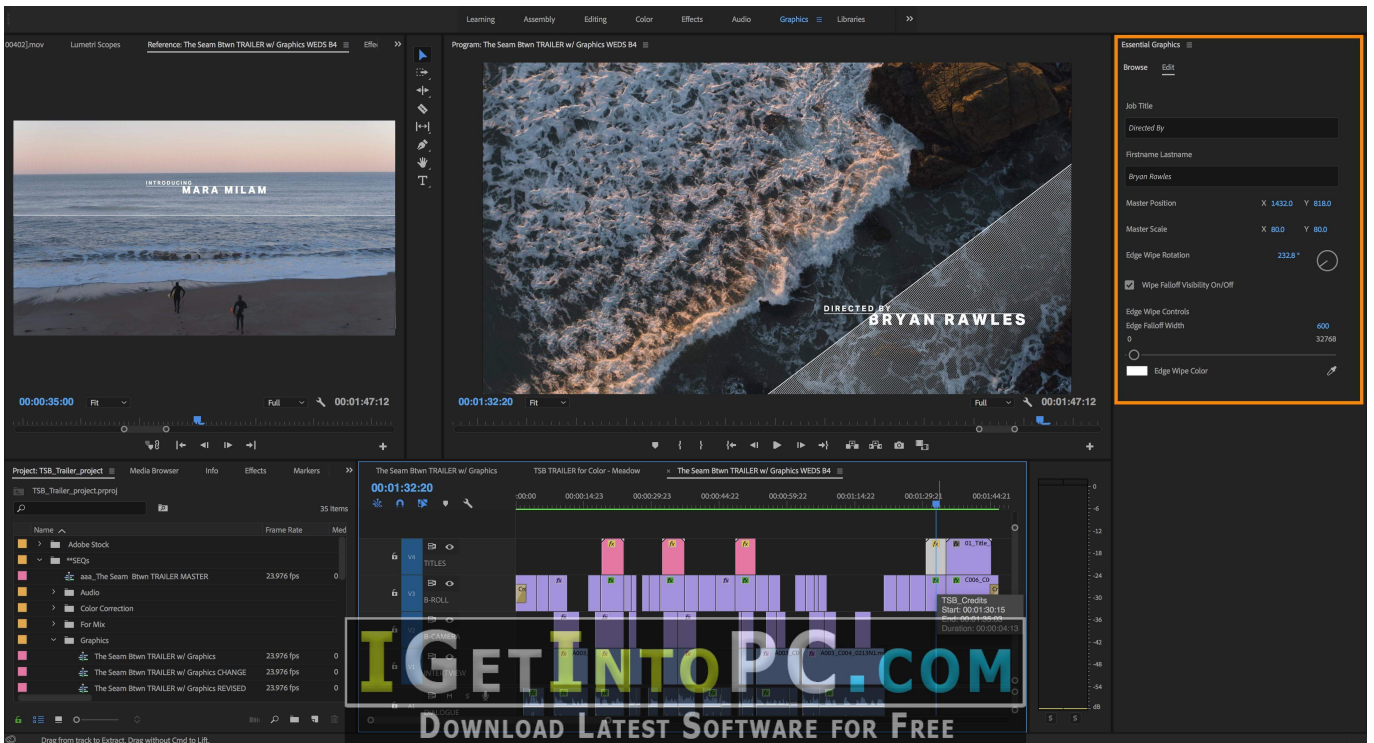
Learning Assembly Editing Color Effects Audio Graphics Libraries

00402].mov Lumetri Scopes Reference: The Seam Btwn TRAILER w/ Graphics WEDS B4 Effe

INTRODUCING
MARA MILAM

00:00:35:00 Fit Full 00:01:47:12

Program: The Seam Btwn TRAILER w/ Graphics WEDS B4

DIRECTED BY
BRYAN RAWLES

00:01:32:20 Fit Full 00:01:47:12

Essential Graphics

Browse Edit

Job Title

Directed By

Firstname Lastname

Bryan Rowles

Master Position X 1432.0 Y 818.0

Master Scale X 80.0 Y 80.0

Edge Wipe Rotation 232.8 °

Wipe Falloff Visibility On/Off

Edge Wipe Controls

Edge Falloff Width 600

0 32768

Edge Wipe Color

Project: TSB_Trailer_project Media Browser Info Effects Markers

TSB_Trailer_project.prproj

35 Items

| Name | Frame Rate | Med |
|---|---|---|
| Adobe Stock | | |
| **SEQs | | |
| aaa_The Seam Btwn TRAILER MASTER | 23.976 fps | 0 |
| Audio | | |
| Color Correction | | |
| For Mix | | |
| Graphics | | |
| The Seam Btwn TRAILER w/ Graphics | 23.976 fps | 0 |
| The Seam Btwn TRAILER w/ Graphics CHANGE | 23.976 fps | 0 |
| The Seam Btwn TRAILER w/ Graphics REVISED | 23.976 fps | 0 |

The Seam Btwn TRAILER w/ Graphics TSB TRAILER for Color - Meadow The Seam Btwn TRAILER w/ Graphics WEDS B4

00:01:32:20

:00:00 00:00:14:23 00:00:29:23 00:00:44:22 00:00:59:22 00:01:14:22 00:01:29:21 00:01:44:21

V4 TITLES
V3 B-ROLL
V1 B-CAMERA
INTERVIEW
A1 DIALOGUE

01_Title
C006_C0
A003_C004_0213N1

TSB_Credits
Start: 00:01:30:15
End: 00:01:35:03
Duration: 00:00:04:13

0 -6 -12 -18 -24 -30 -36 -42 -48 -54 dB

S S

Drag from track to Extract. Drag without Cmd to Lift.

IGetIntoPC.com
Download Latest Software for Free